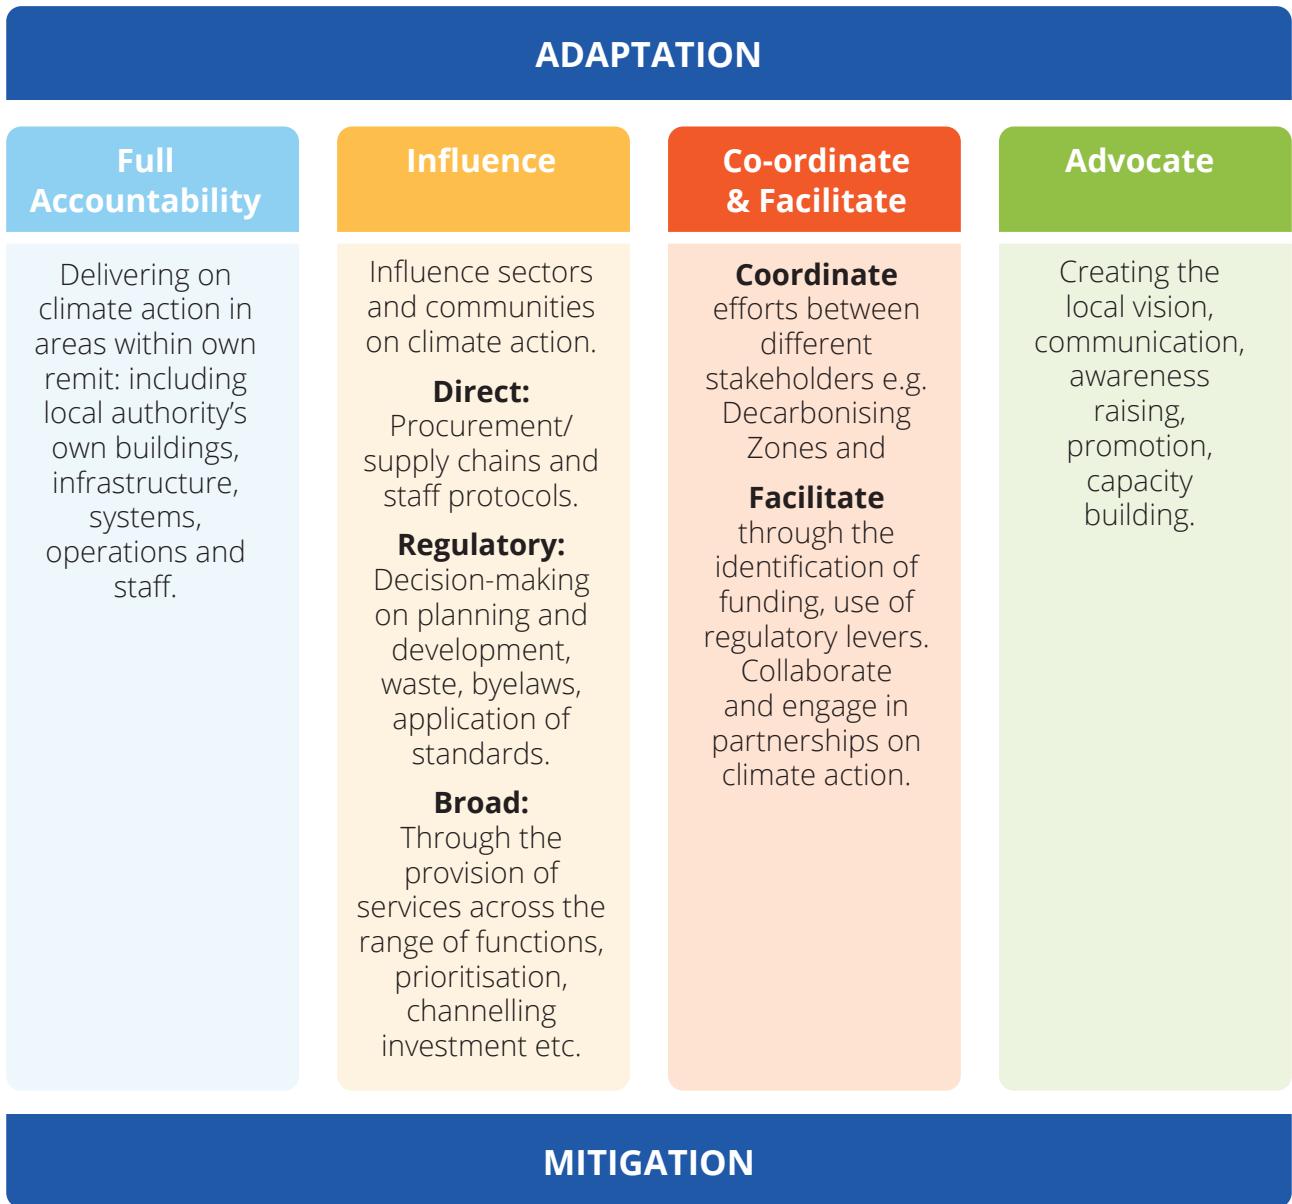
ADAPTATION

Full Accountability

Delivering on climate action in areas within own remit: including local authority's own buildings, infrastructure, systems, operations and staff.

Influence

Influence sectors and communities on climate action.

**Direct:** Procurement/ supply chains and staff protocols.

**Regulatory:** Decision-making on planning and development, waste, byelaws, application of standards.

**Broad:** Through the provision of services across the range of functions, prioritisation, channelling investment etc.

Co-ordinate & Facilitate

**Coordinate** efforts between different stakeholders e.g. Decarbonising Zones and

**Facilitate** through the identification of funding, use of regulatory levers. Collaborate and engage in partnerships on climate action.

Advocate

Creating the local vision, communication, awareness raising, promotion, capacity building.

MITIGATION